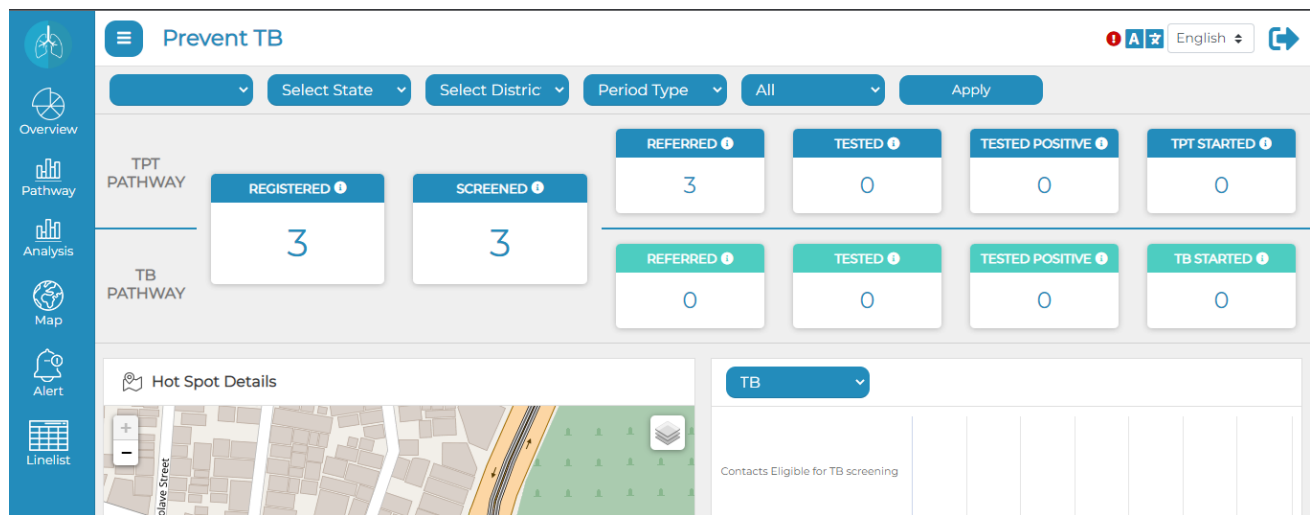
Overview
Pathway
Analysis
Map
Alert
Linelist

Prevent TB

English

Select State
Select Distric
Period Type
All
Apply

TPT PATHWAY

TB PATHWAY

REGISTERED
3

SCREENED
3

REFERRED
3

TESTED
0

TESTED POSITIVE
0

TPT STARTED
0

REFERRED
0

TESTED
0

TESTED POSITIVE
0

TB STARTED
0

Hot Spot Details

+
-

Olave Street

TB

Contacts Eligible for TB screening